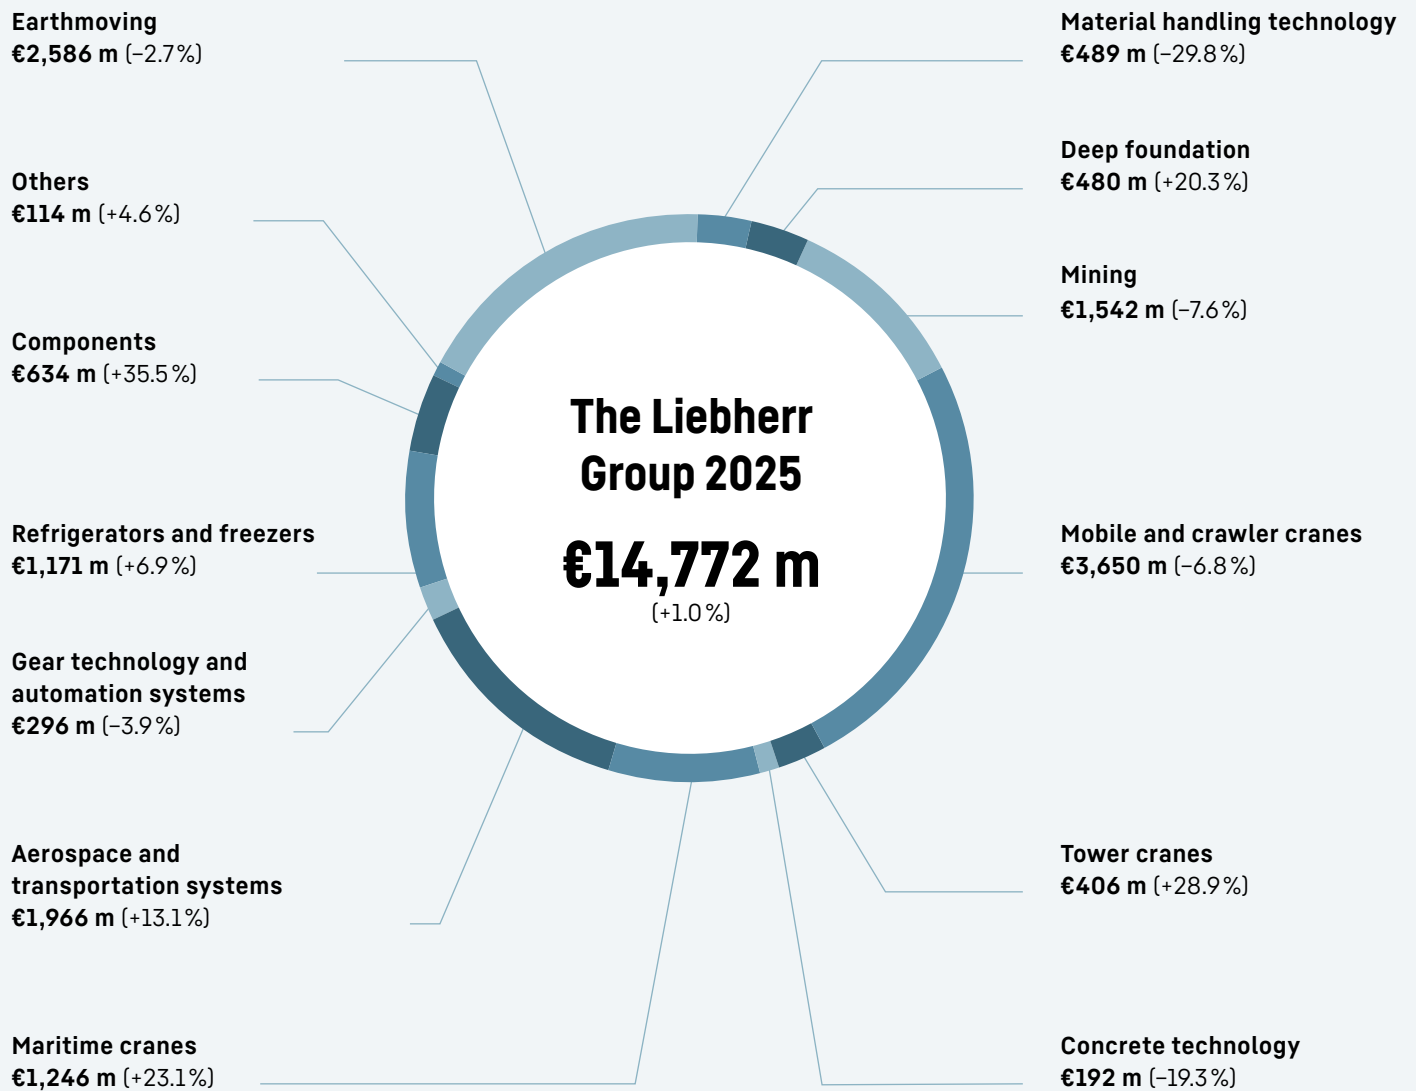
Earthmoving
€2,586 m (−2.7%)

Material handling technology
€489 m (−29.8%)

Deep foundation
€480 m (+20.3%)

Others
€114 m (+4.6%)

Mining
€1,542 m (−7.6%)

Components
€634 m (+35.5%)

The Liebherr Group 2025

€14,772 m
(+1.0%)

Refrigerators and freezers
€1,171 m (+6.9%)

Mobile and crawler cranes
€3,650 m (−6.8%)

Gear technology and automation systems
€296 m (−3.9%)

Aerospace and transportation systems
€1,966 m (+13.1%)

Tower cranes
€406 m (+28.9%)

Maritime cranes
€1,246 m (+23.1%)

Concrete technology
€192 m (−19.3%)